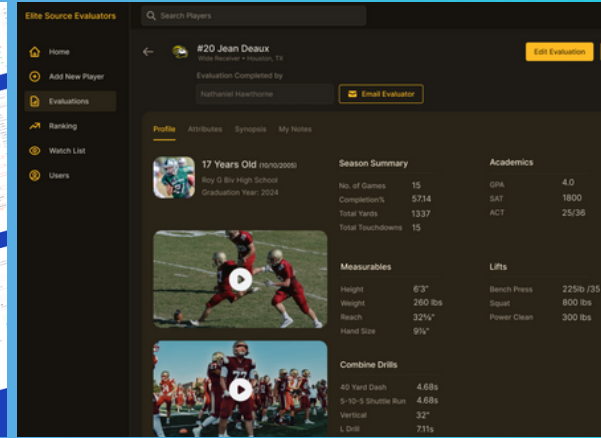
Elite Source Evaluators

Search Players

Home
Add New Player
Evaluations
Ranking
Watch List
Users

#20 Jean Deaux
Wide Receiver • Houston, TX

Edit Evaluation

Evaluation Completed by
Nathaniel Hawthorne
Email Evaluator

Profile Attributes Synopsis My Notes

17 Years Old (10/10/2005)
Roy G Biv High School
Graduation Year: 2024

Season Summary
| No. of Games | 15 |
|---|---|
| Completion% | 57.14 |
| Total Yards | 1337 |
| Total Touchdowns | 15 |

Academics
| GPA | 4.0 |
|---|---|
| SAT | 1800 |
| ACT | 25/36 |

Measurables
| Height | 6'3" |
|---|---|
| Weight | 260 lbs |
| Reach | 32¾" |
| Hand Size | 9⅞" |

Lifts
| Bench Press | 225lb /35 |
|---|---|
| Squat | 800 lbs |
| Power Clean | 300 lbs |

Combine Drills
| 40 Yard Dash | 4.68s |
|---|---|
| 5-10-5 Shuttle Run | 4.68s |
| Vertical | 32" |
| L Drill | 7.11s |